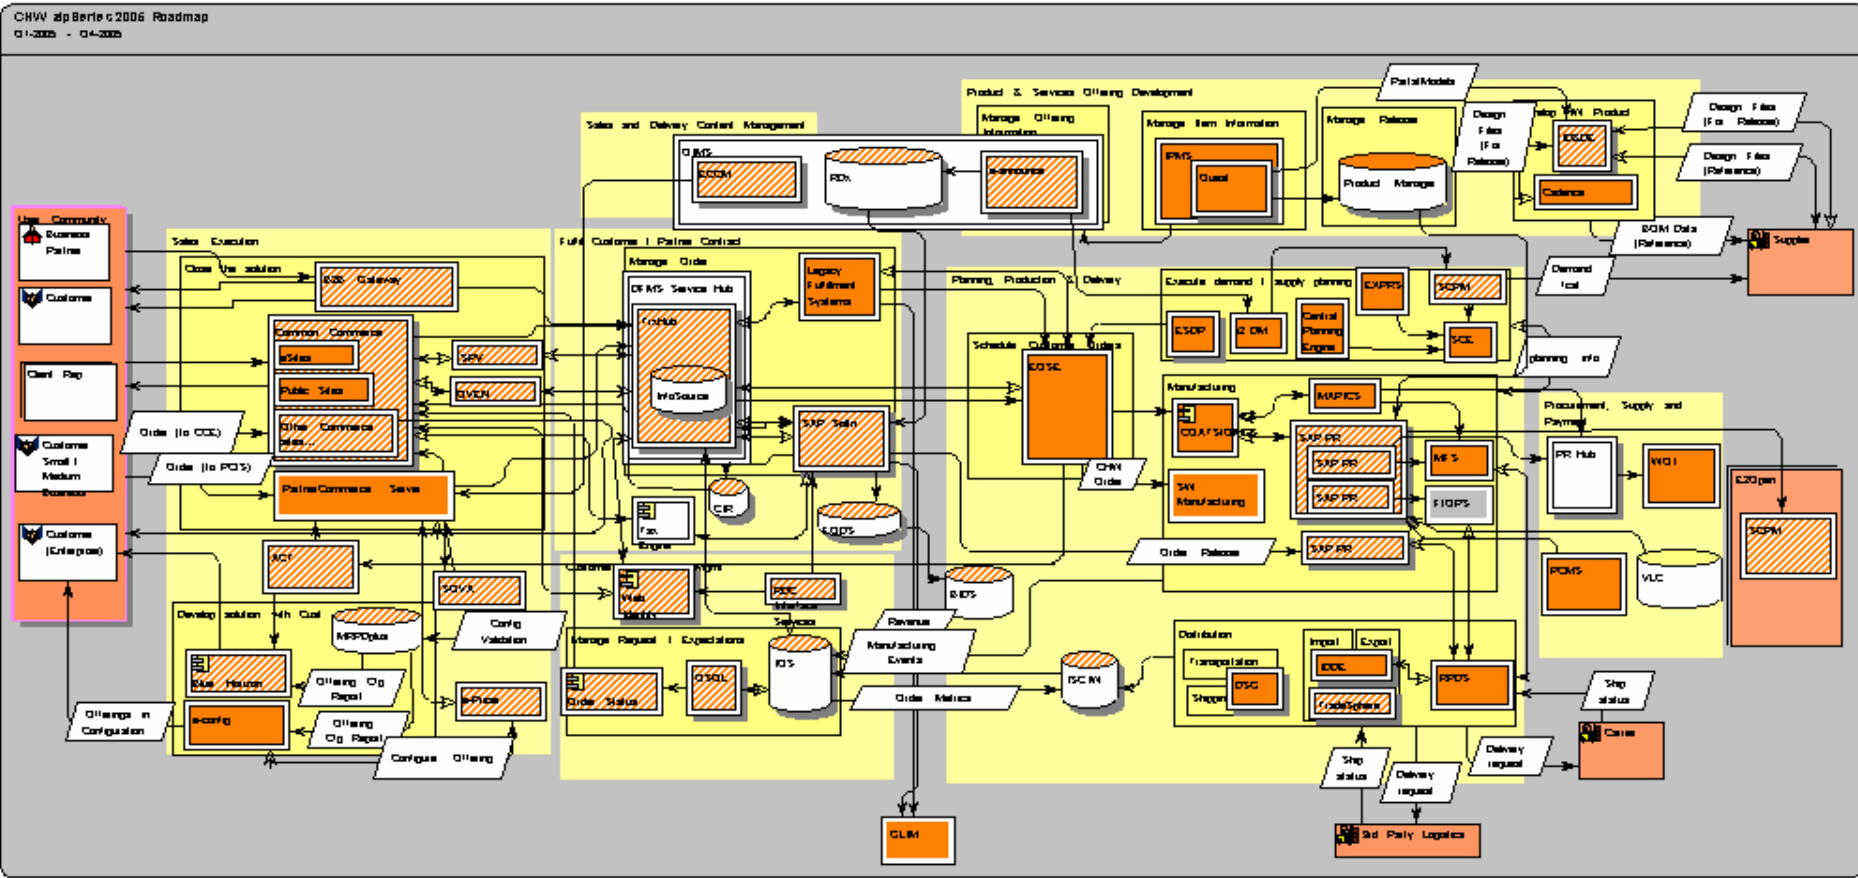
CHW alpBertec 2006 Roadmap
01-2005 - 04-2005

Product & Services Offering Development
Manage Offering Information
Manage Item Information
IPMS
Quest
Manage Release
Product Manager
Partial Models
Design Files (For Release)
Develop New Product
EDDE
Cadence
Design Files (For Release)
Design Files (Reference)
BOM Data (Reference)
Supplier

Sales and Delivery Content Management
OIMS
ECCM
RDx
e-announce

User Community
Business Partner
Customer
Client Rep
Customer Small / Medium Business
Customer (Enterprise)

Sales Execution
Close the solution
B2B Gateway
Common Commerce
eStore
Public Sites
Other Commerce sites...
SPY
EVEN
Partner Commerce Server
ACT
SQVA
Order (to CCE)
Order (to PCS)

Develop solution with Client
MRPDplus
Blue Harmony
e-config
Offering Cfg Repository
Offering Cfg Repository
Offerings in Configuration
Config Validation
e-Price
Configure Offering

Fulfill Customer / Partner Contract
Manage Order
OFMS Service Hub
FirstHub
InfoSource
Legacy Fulfillment Systems
SAP Sales
CIR
EODS
Tax Engine
Customer
Web
Interface Services
PDC
Manage Request / Expectations
Order Status
OSOL
IOS
Revenue
Manufacturing Events
Order Metrics
GLIM

Planning, Production & Delivery
Schedule Customer Orders
EOSE
CHW Order
Execute demand / supply planning
ESOP
E-DM
Central Planning Engine
EXPRS
SCPM
SCE
Demand fcst
planning info
Manufacturing
MAPICS
COATSIGNAL
SAN Manufacturing
SAP PP
SAP PP
SAP PP
MES
FIOPS
SAP PP
Order Release
BIDS
ISC MI
Distribution
Transportation
Shipping
DSC
Import
Export
EDE
TradeSphere
RPDS
Ship status
Delivery request
Ship status
Delivery request
Carrier
3rd Party Logistics

Procurement, Supply and Payment
PR Hub
WCI
PCMS
VLC
E2Open
SCPM